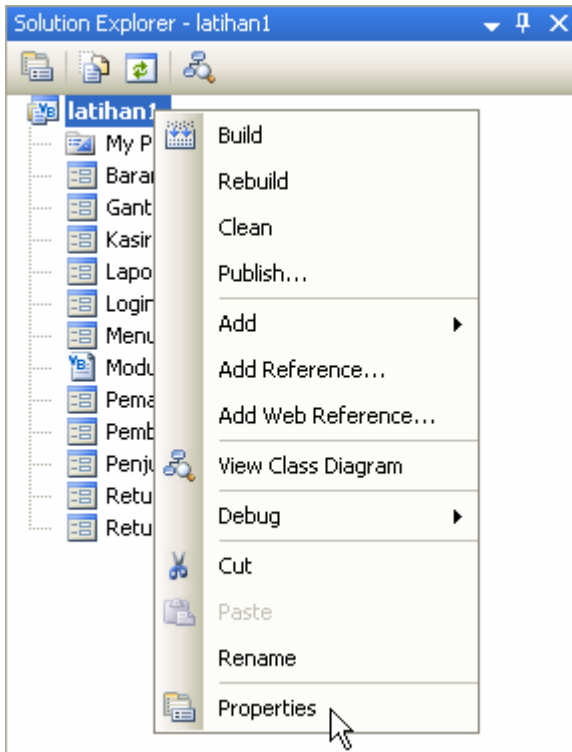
Solution Explorer - latihan1

latihan1
My P
Barar
Gant
Kasir
Lapo
Login
Menu
Modu
Pema
Pemb
Penju
Retu
Retu

Build
Rebuild
Clean
Publish...
Add
Add Reference...
Add Web Reference...
View Class Diagram
Debug
Cut
Paste
Rename
Properties